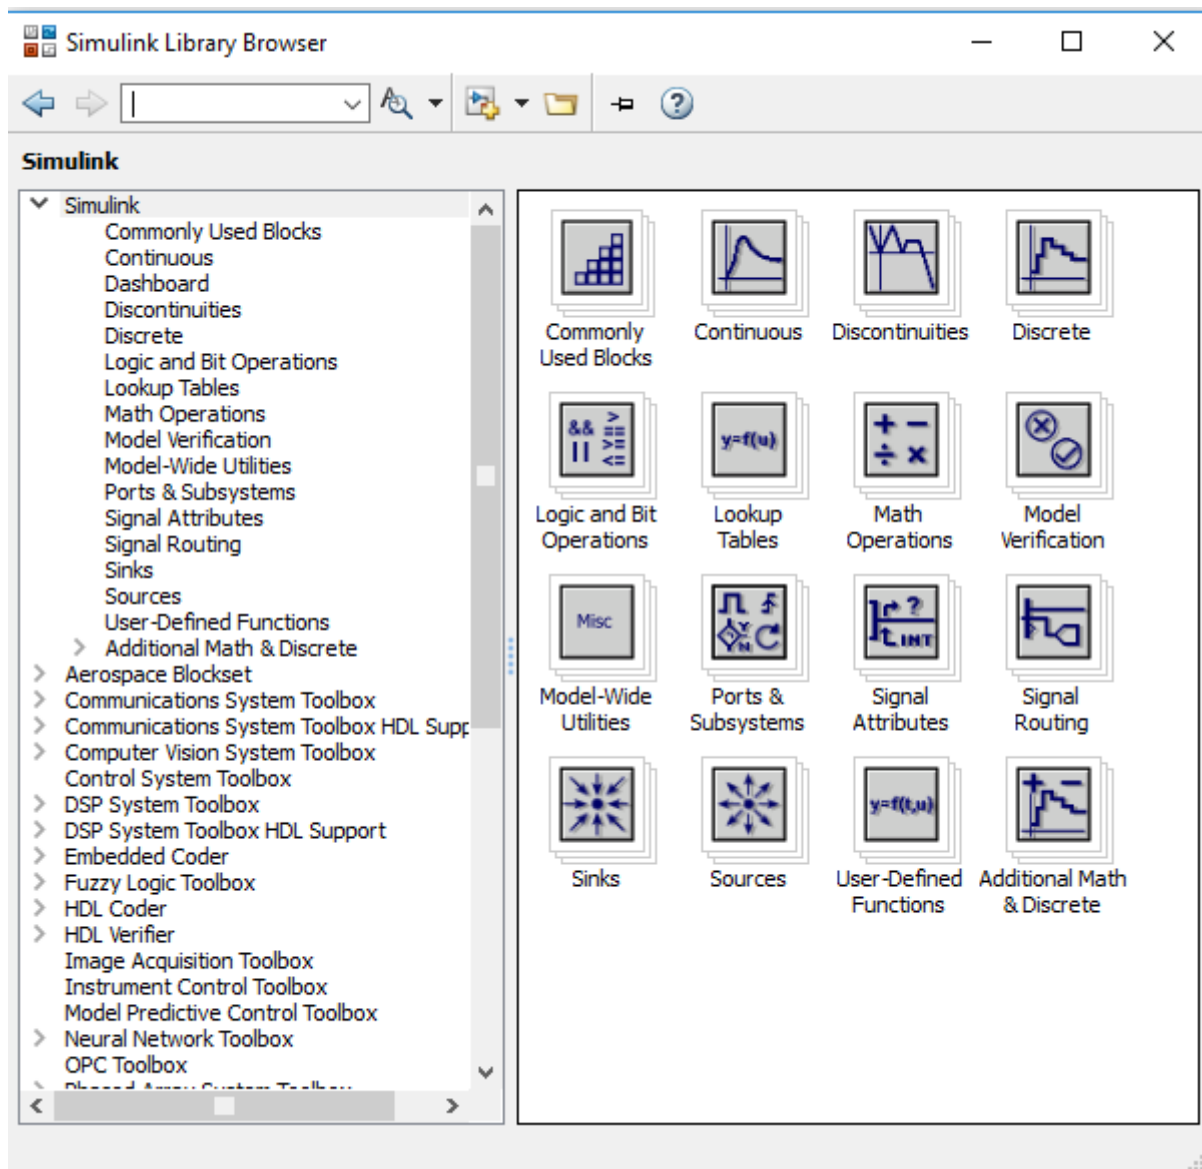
Simulink Library Browser

Simulink

Simulink
Commonly Used Blocks
Continuous
Dashboard
Discontinuities
Discrete
Logic and Bit Operations
Lookup Tables
Math Operations
Model Verification
Model-Wide Utilities
Ports & Subsystems
Signal Attributes
Signal Routing
Sinks
Sources
User-Defined Functions
Additional Math & Discrete
Aerospace Blockset
Communications System Toolbox
Communications System Toolbox HDL Supp
Computer Vision System Toolbox
Control System Toolbox
DSP System Toolbox
DSP System Toolbox HDL Support
Embedded Coder
Fuzzy Logic Toolbox
HDL Coder
HDL Verifier
Image Acquisition Toolbox
Instrument Control Toolbox
Model Predictive Control Toolbox
Neural Network Toolbox
OPC Toolbox
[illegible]

Commonly Used Blocks
Continuous
Discontinuities
Discrete
&& || > == >= <=
Logic and Bit Operations
y=f(u)
Lookup Tables
Math Operations
Model Verification
Misc
Model-Wide Utilities
Ports & Subsystems
INT
Signal Attributes
Signal Routing
Sinks
Sources
y=f(t,u)
User-Defined Functions
Additional Math & Discrete